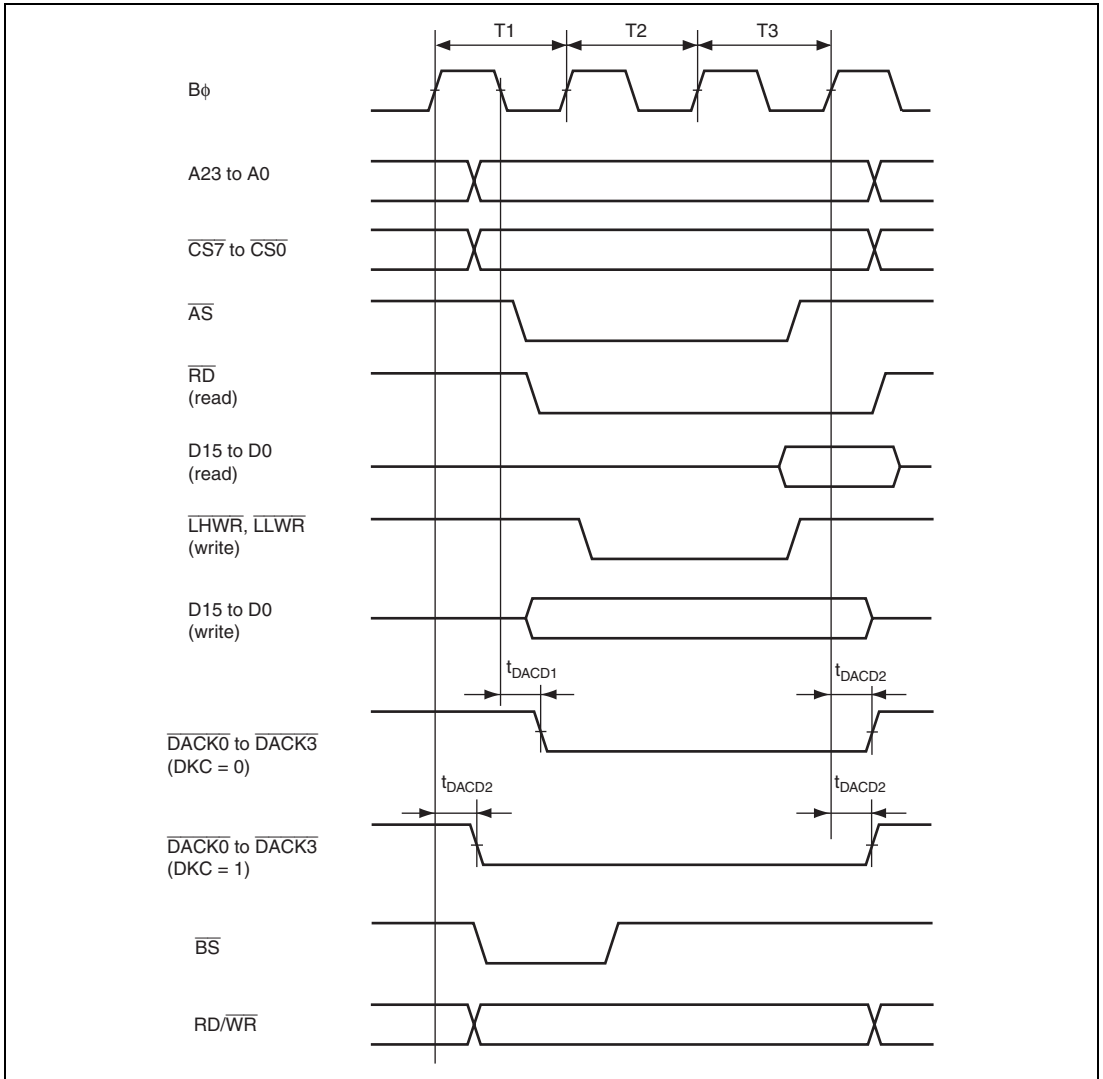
T1
T2
T3

Bϕ

A23 to A0

$\overline{CS7}$ to $\overline{CS0}$

$\overline{AS}$

$\overline{RD}$
(read)

D15 to D0
(read)

$\overline{LHWR}$, $\overline{LLWR}$
(write)

D15 to D0
(write)

$t_{DACD1}$

$t_{DACD2}$

$\overline{DACK0}$ to $\overline{DACK3}$
(DKC = 0)

$t_{DACD2}$

$t_{DACD2}$

$\overline{DACK0}$ to $\overline{DACK3}$
(DKC = 1)

$\overline{BS}$

RD/$\overline{WR}$